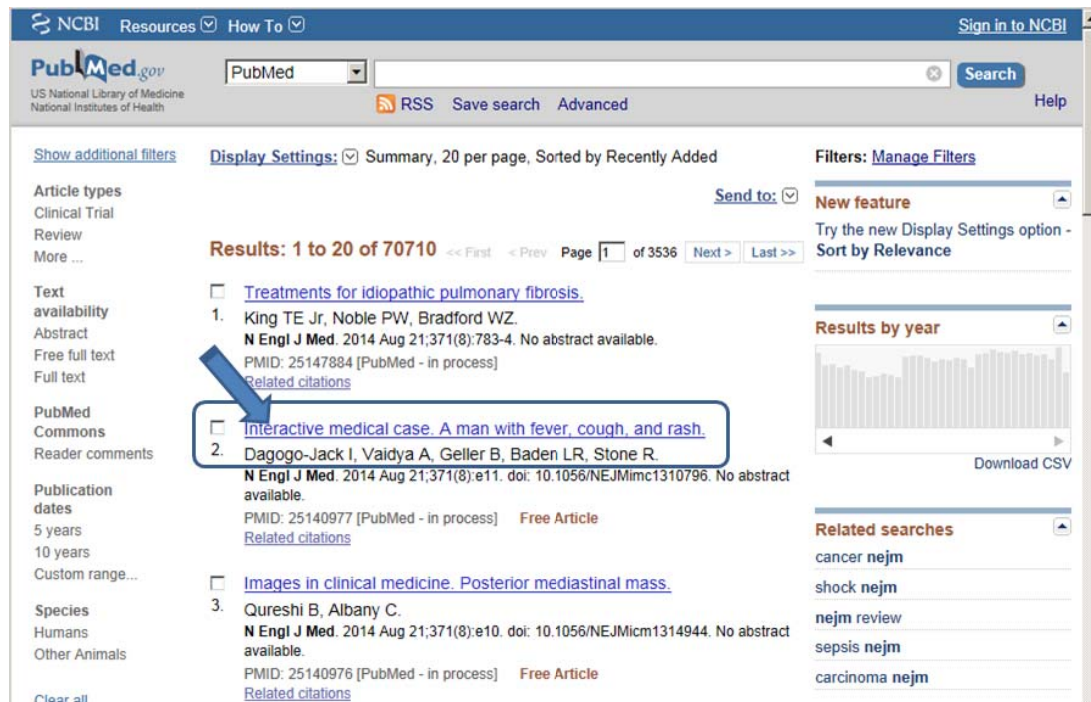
NCBI Resources How To
Sign in to NCBI

PubMed.gov
US National Library of Medicine
National Institutes of Health

PubMed
Search
RSS Save search Advanced
Help

Show additional filters

Article types
Clinical Trial
Review
More ...

Text availability
Abstract
Free full text
Full text

PubMed Commons
Reader comments

Publication dates
5 years
10 years
Custom range...

Species
Humans
Other Animals

Clear all

Display Settings: Summary, 20 per page, Sorted by Recently Added

Send to:

Results: 1 to 20 of 70710 << First < Prev Page 1 of 3536 Next > Last >>

1. Treatments for idiopathic pulmonary fibrosis.
King TE Jr, Noble PW, Bradford WZ.
N Engl J Med. 2014 Aug 21;371(8):783-4. No abstract available.
PMID: 25147884 [PubMed - in process]
Related citations

2. Interactive medical case. A man with fever, cough, and rash.
Dagogo-Jack I, Vaidya A, Geller B, Baden LR, Stone R.
N Engl J Med. 2014 Aug 21;371(8):e11. doi: 10.1056/NEJMimc1310796. No abstract available.
PMID: 25140977 [PubMed - in process] Free Article
Related citations

3. Images in clinical medicine. Posterior mediastinal mass.
Qureshi B, Albany C.
N Engl J Med. 2014 Aug 21;371(8):e10. doi: 10.1056/NEJMicm1314944. No abstract available.
PMID: 25140976 [PubMed - in process] Free Article
Related citations

Filters: Manage Filters

New feature
Try the new Display Settings option - Sort by Relevance

Results by year
Download CSV

Related searches
cancer nejm
shock nejm
nejm review
sepsis nejm
carcinoma nejm